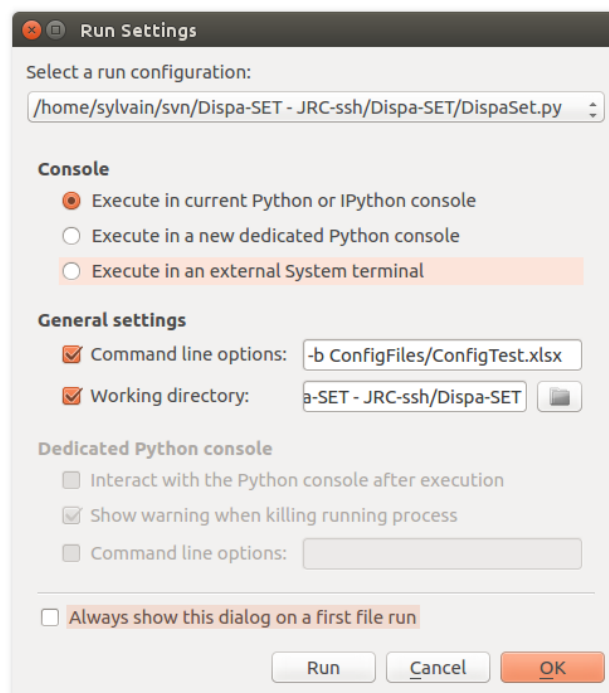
Run Settings

Select a run configuration:

/home/sylvain/svn/Dispa-SET - JRC-ssh/Dispa-SET/DispaSet.py

Console

Execute in current Python or IPython console

Execute in a new dedicated Python console

Execute in an external System terminal

General settings

Command line options: -b ConfigFiles/ConfigTest.xlsx

Working directory: a-SET - JRC-ssh/Dispa-SET

Dedicated Python console

Interact with the Python console after execution

Show warning when killing running process

Command line options:

Always show this dialog on a first file run

Run Cancel OK